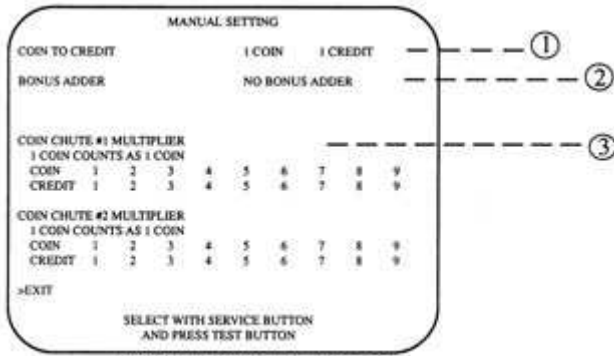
MANUAL SETTING

COIN TO CREDIT 1 COIN 1 CREDIT ①

BONUS ADDER NO BONUS ADDER ②

COIN CHUTE #1 MULTIPLIER ③
1 COIN COUNTS AS 1 COIN

| COIN | 1 | 2 | 3 | 4 | 5 | 6 | 7 | 8 | 9 |
|---|---|---|---|---|---|---|---|---|---|
| CREDIT | 1 | 2 | 3 | 4 | 5 | 6 | 7 | 8 | 9 |

COIN CHUTE #2 MULTIPLIER
1 COIN COUNTS AS 1 COIN

| COIN | 1 | 2 | 3 | 4 | 5 | 6 | 7 | 8 | 9 |
|---|---|---|---|---|---|---|---|---|---|
| CREDIT | 1 | 2 | 3 | 4 | 5 | 6 | 7 | 8 | 9 |

>EXIT

SELECT WITH SERVICE BUTTON
AND PRESS TEST BUTTON